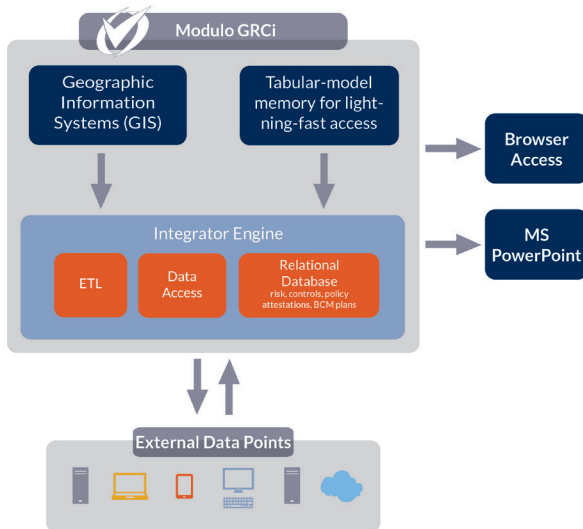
Modulo GRCi

Geographic Information Systems (GIS)

Tabular-model memory for lightning-fast access

Browser Access

Integrator Engine

ETL

Data Access

Relational Database
risk, controls, policy attestations, BCM plans

MS PowerPoint

External Data Points